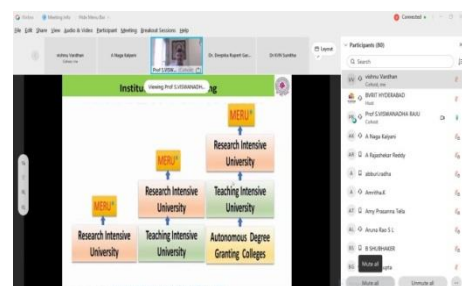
Cisco Meeting info Hide Menu Bar

File Edit Share View Audio & Video Participant Meeting Breakout Sessions Help

Connected

vishnu Vardhan
Cohost, me

A Naga Kalyani

Prof SVISW... Cohost

Dr. Deepika Rajesh Gai...

Dr KM Sunitha

Layout

Institu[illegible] Viewing Prof S.VISWANADH... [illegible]ng

MERU*

Research Intensive University

MERU*

Research Intensive University

Teaching Intensive University

MERU*

Research Intensive University

Teaching Intensive University

Autonomous Degree Granting Colleges

Participants (80)

Search

vishnu Vardhan
Cohost, me

BVRIT HYDERABAD
Host

Prof SVISWANADHA RAJU
Cohost

A Naga Kalyani

A Rajashekar Reddy

abburi radha

AmrithaA

Amy Prasanna Tella

Aruna Rao S L

B SHUBHAKER

Mute all

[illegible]apha

Mute all

Unmute all